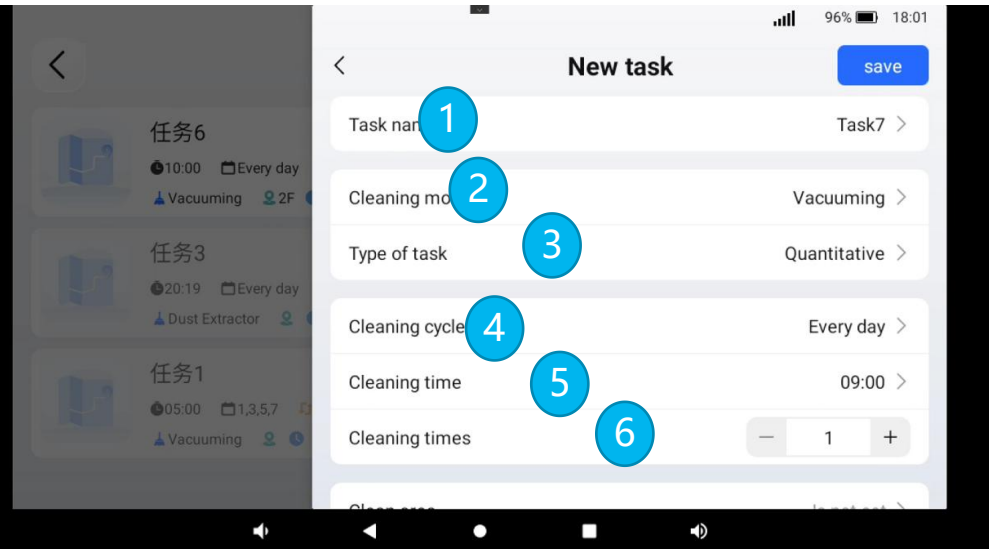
96% 18:01

任务6
10:00 Every day
Vacuuming 2F

任务3
20:19 Every day
Dust Extractor

任务1
05:00 1,3,5,7
Vacuuming

New task
save

Task nar 1 Task7

Cleaning mo 2 Vacuuming
Type of task 3 Quantitative

Cleaning cycle 4 Every day
Cleaning time 5 09:00
Cleaning times 6 − 1 +

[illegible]